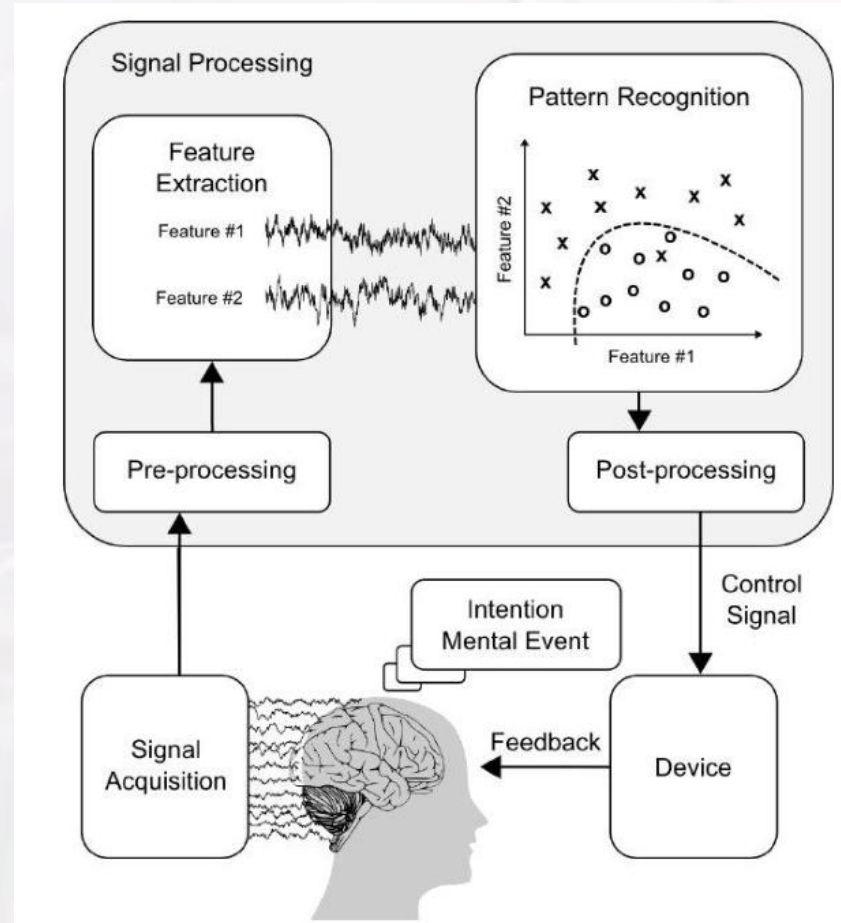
Signal Processing

Feature Extraction

Feature #1

Feature #2

Pattern Recognition

Feature #2

Feature #1

Pre-processing

Post-processing

Control Signal

Intention Mental Event

Signal Acquisition

Feedback

Device